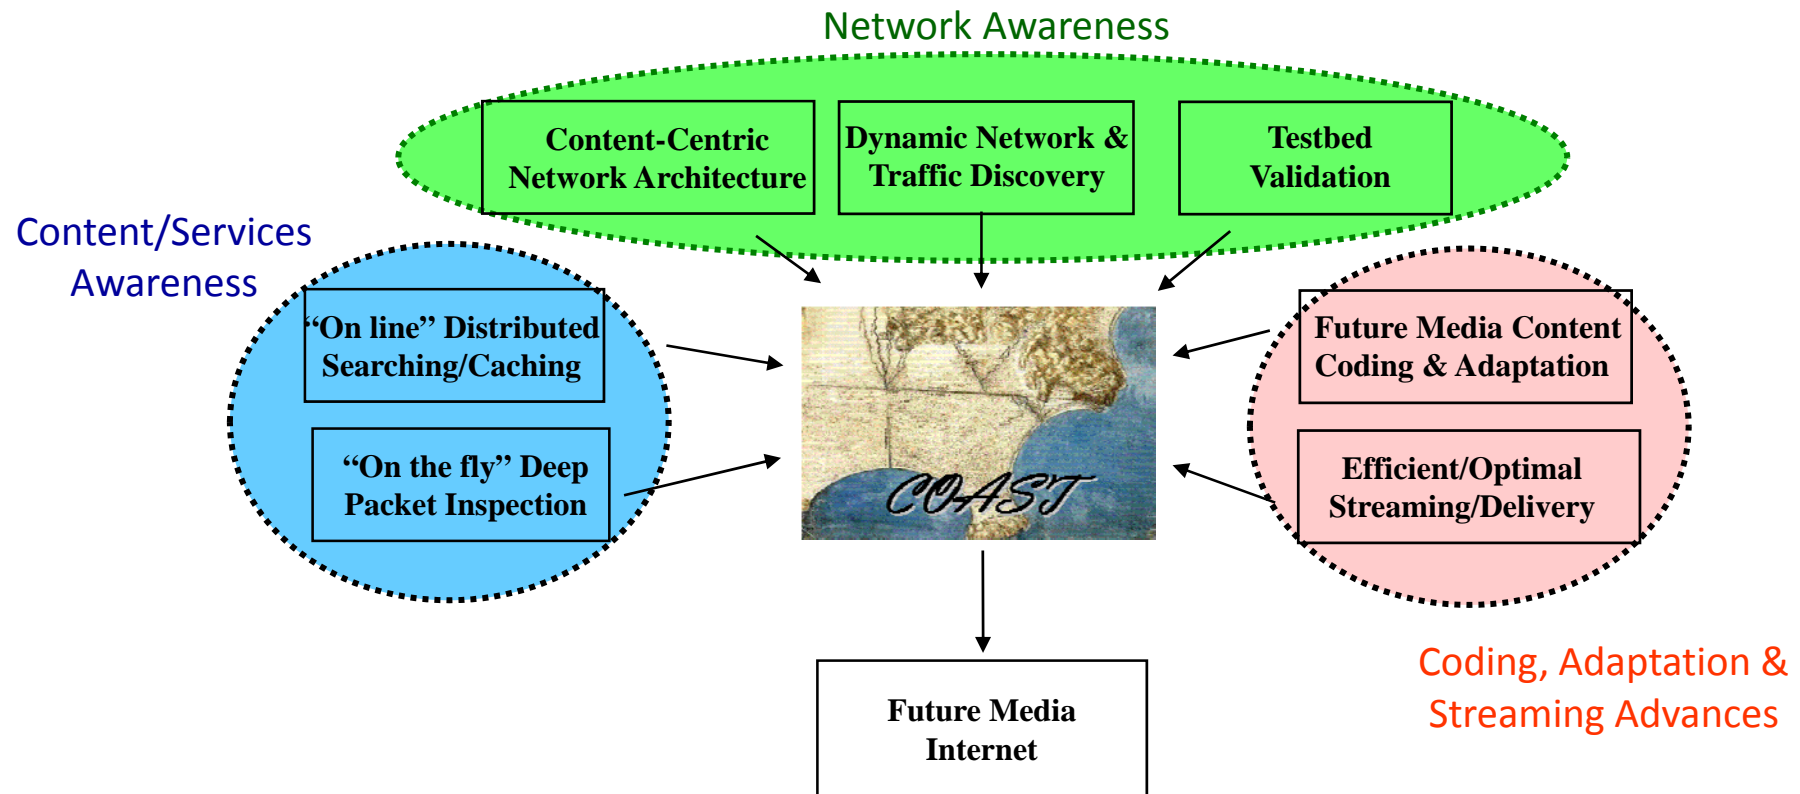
Network Awareness

Content-Centric Network Architecture

Dynamic Network & Traffic Discovery

Testbed Validation

Content/Services Awareness

"On line" Distributed Searching/Caching

"On the fly" Deep Packet Inspection

COAST

Future Media Content Coding & Adaptation

Efficient/Optimal Streaming/Delivery

Future Media Internet

Coding, Adaptation & Streaming Advances